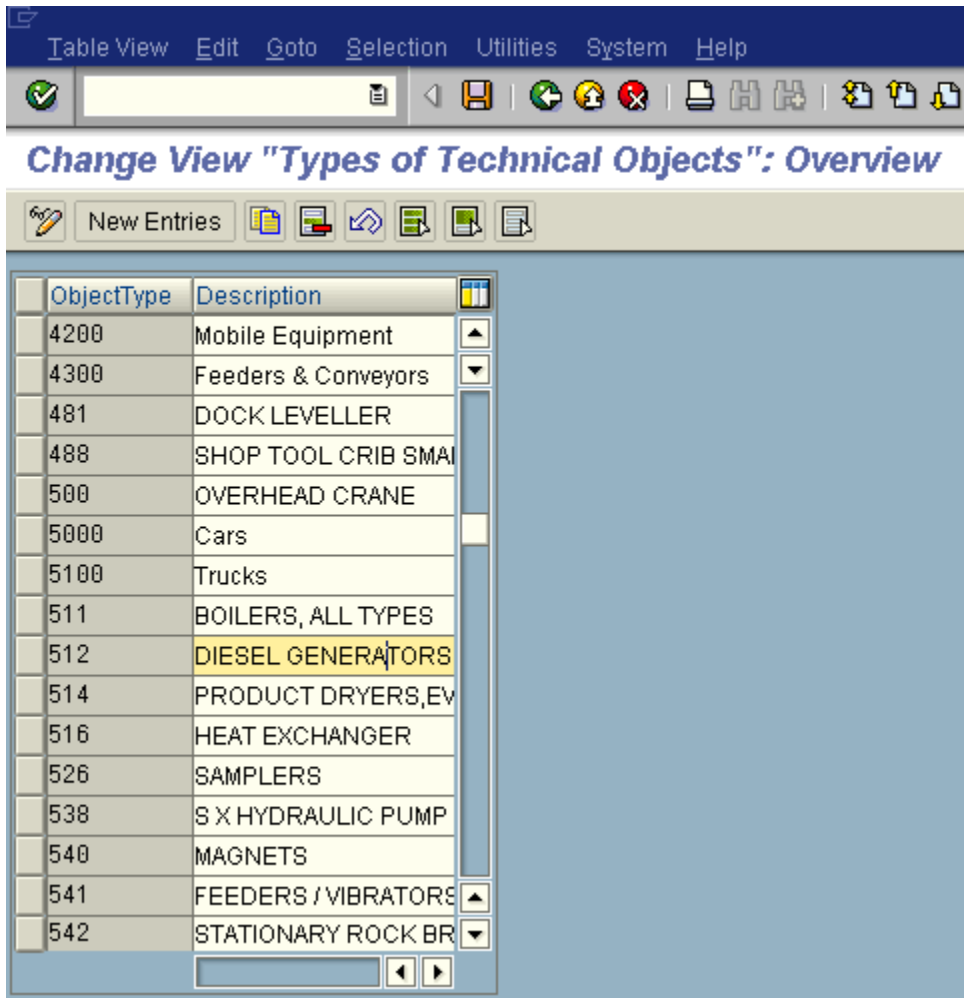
Table View Edit Goto Selection Utilities System Help

Change View "Types of Technical Objects": Overview

New Entries

| ObjectType | Description |
|---|---|
| 4200 | Mobile Equipment |
| 4300 | Feeders & Conveyors |
| 481 | DOCK LEVELLER |
| 488 | SHOP TOOL CRIB SMAI |
| 500 | OVERHEAD CRANE |
| 5000 | Cars |
| 5100 | Trucks |
| 511 | BOILERS, ALL TYPES |
| 512 | DIESEL GENERATORS |
| 514 | PRODUCT DRYERS,EV |
| 516 | HEAT EXCHANGER |
| 526 | SAMPLERS |
| 538 | S X HYDRAULIC PUMP |
| 540 | MAGNETS |
| 541 | FEEDERS / VIBRATORS |
| 542 | STATIONARY ROCK BR |